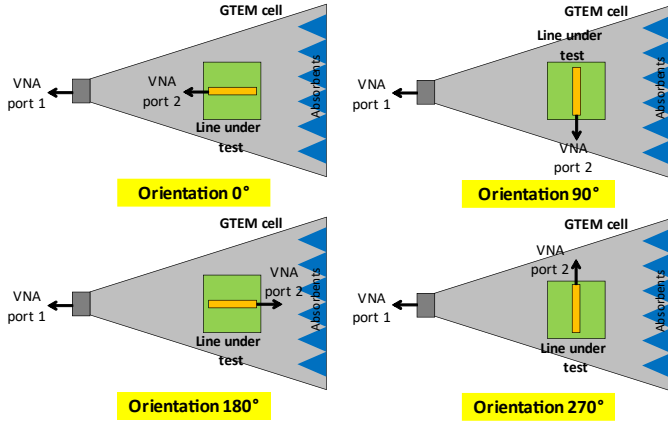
GTEM cell

VNA port 1

VNA port 2

Absorbents

Line under test

Orientation 0°

GTEM cell

Line under test

VNA port 1

Absorbents

VNA port 2

Orientation 90°

GTEM cell

VNA port 1

VNA port 2

Absorbents

Line under test

Orientation 180°

GTEM cell

VNA port 2

VNA port 1

Absorbents

Line under test

Orientation 270°